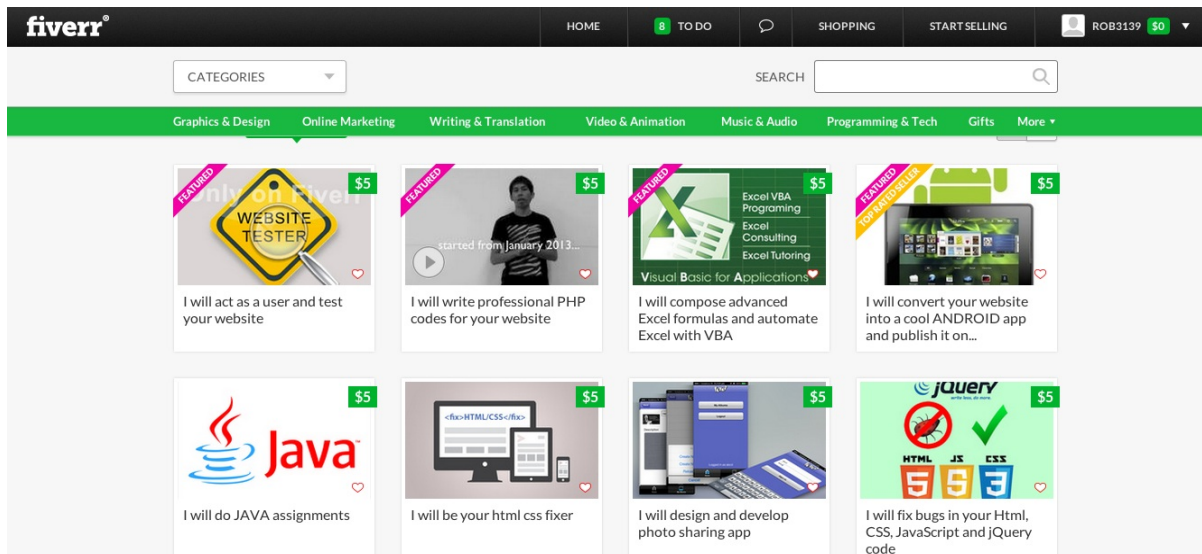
fiverr®

HOME

8 TO DO

SHOPPING

START SELLING

ROB3139 $0

CATEGORIES

SEARCH

Graphics & Design Online Marketing Writing & Translation Video & Animation Music & Audio Programming & Tech Gifts More ▾

FEATURED
$5
Only on Fiverr
WEBSITE TESTER
I will act as a user and test your website

FEATURED
$5
started from January 2013...
I will write professional PHP codes for your website

FEATURED
$5
Excel VBA Programing
Excel Consulting
Excel Tutoring
Visual Basic for Applications
I will compose advanced Excel formulas and automate Excel with VBA

FEATURED
TOP RATED SELLER
$5
I will convert your website into a cool ANDROID app and publish it on...

$5
Java
I will do JAVA assignments

$5
<fix>HTML/CSS</fix>
I will be your html css fixer

$5
I will design and develop photo sharing app

$5
jQuery
write less, do more
HTML JS CSS
5 5 3
I will fix bugs in your Html, CSS, JavaScript and jQuery code